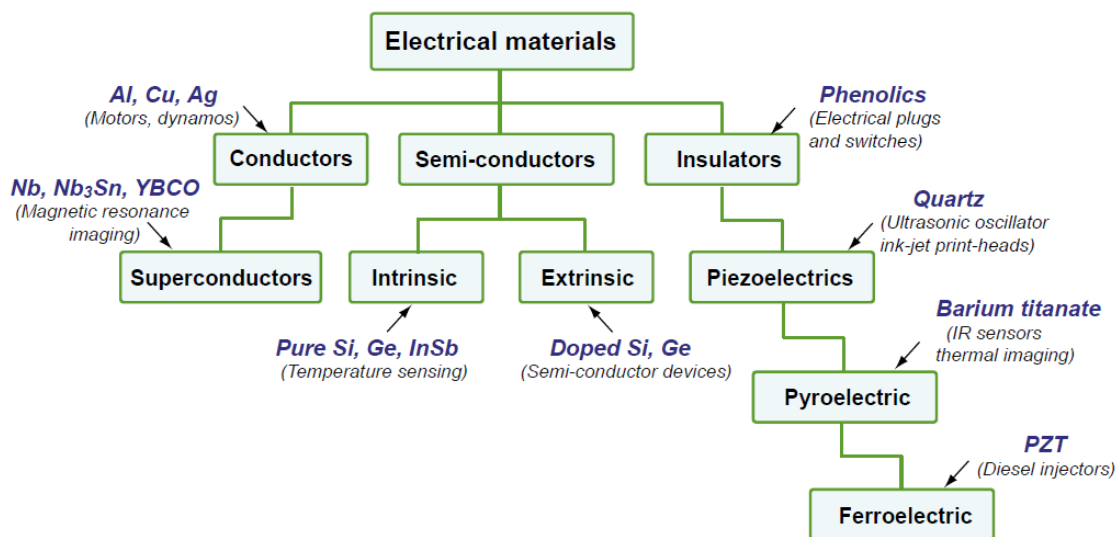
Electrical materials

Al, Cu, Ag
(Motors, dynamos)

Conductors

Semi-conductors

Phenolics
(Electrical plugs and switches)

Insulators

Nb, $Nb_3Sn$, YBCO
(Magnetic resonance imaging)

Superconductors

Intrinsic

Extrinsic

Quartz
(Ultrasonic oscillator ink-jet print-heads)

Piezoelectrics

Pure Si, Ge, InSb
(Temperature sensing)

Doped Si, Ge
(Semi-conductor devices)

Barium titanate
(IR sensors thermal imaging)

Pyroelectric

PZT
(Diesel injectors)

Ferroelectric